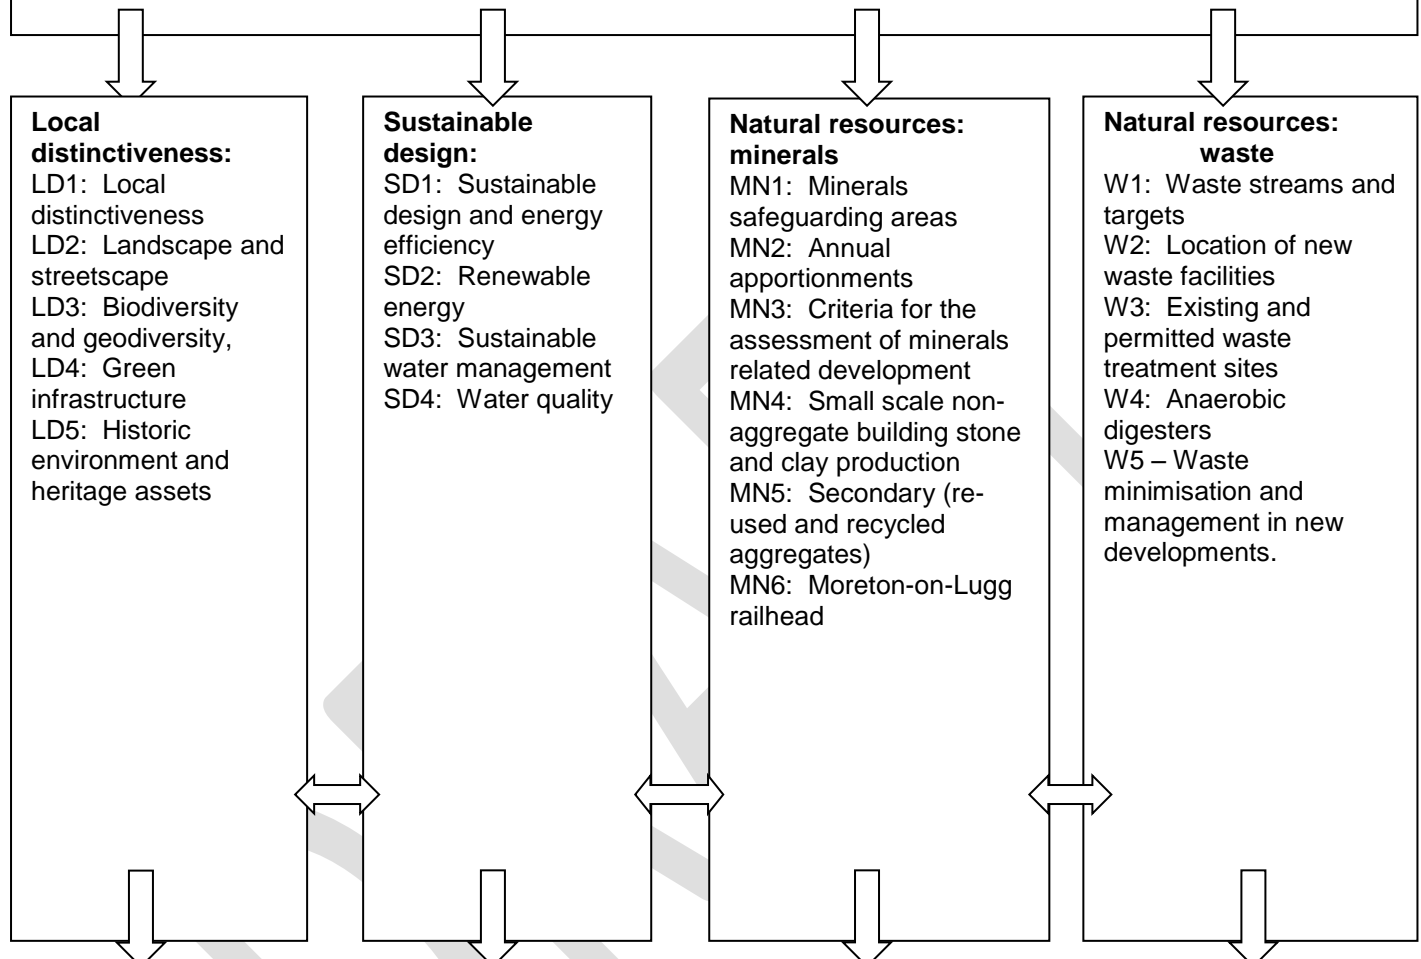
**Local distinctiveness:**
LD1: Local distinctiveness
LD2: Landscape and streetscape
LD3: Biodiversity and geodiversity,
LD4: Green infrastructure
LD5: Historic environment and heritage assets

**Sustainable design:**
SD1: Sustainable design and energy efficiency
SD2: Renewable energy
SD3: Sustainable water management
SD4: Water quality

**Natural resources: minerals**
MN1: Minerals safeguarding areas
MN2: Annual apportionments
MN3: Criteria for the assessment of minerals related development
MN4: Small scale non-aggregate building stone and clay production
MN5: Secondary (re-used and recycled aggregates)
MN6: Moreton-on-Lugg railhead

**Natural resources: waste**
W1: Waste streams and targets
W2: Location of new waste facilities
W3: Existing and permitted waste treatment sites
W4: Anaerobic digesters
W5 – Waste minimisation and management in new developments.